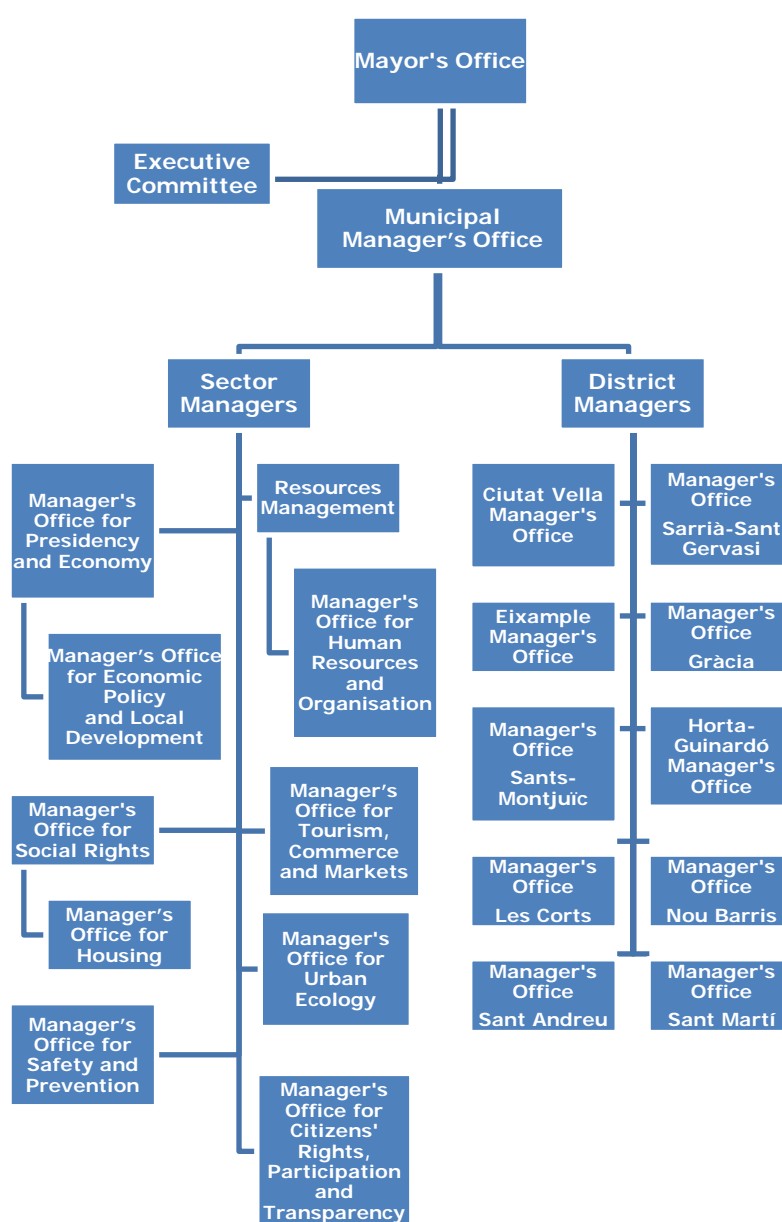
Mayor's Office

Executive Committee

Municipal Manager’s Office

Sector Managers

District Managers

Manager's Office for Presidency and Economy

Manager’s Office for Economic Policy and Local Development

Resources Management

Manager's Office for Human Resources and Organisation

Manager's Office for Social Rights

Manager’s Office for Housing

Manager’s Office for Tourism, Commerce and Markets

Manager's Office for Urban Ecology

Manager’s Office for Safety and Prevention

Manager's Office for Citizens' Rights, Participation and Transparency

Ciutat Vella Manager's Office

Manager's Office Sarrià-Sant Gervasi

Eixample Manager's Office

Manager's Office Gràcia

Manager's Office Sants-Montjuïc

Horta-Guinardó Manager's Office

Manager's Office Les Corts

Manager's Office Nou Barris

Manager's Office Sant Andreu

Manager's Office Sant Martí